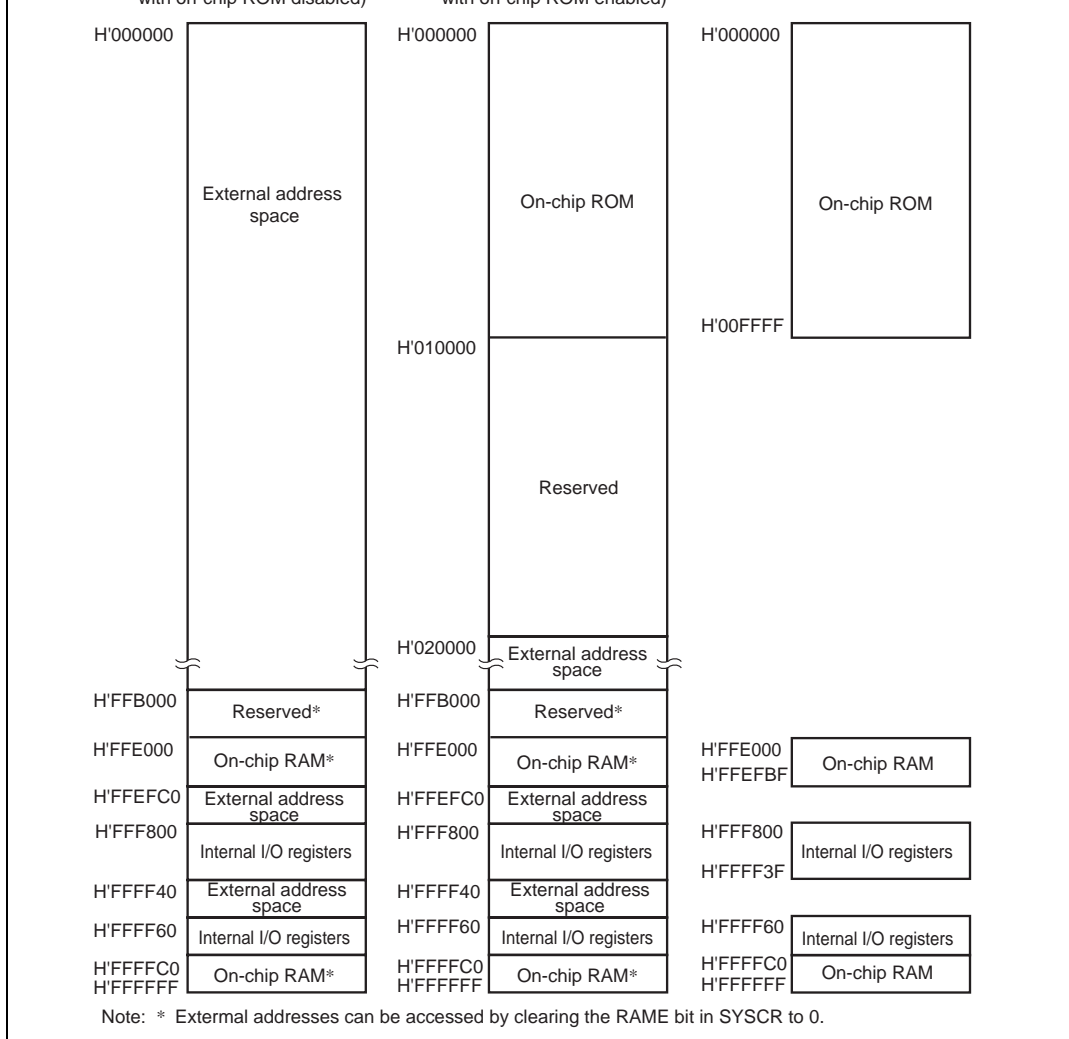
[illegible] with on-chip ROM disabled)

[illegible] with on-chip ROM enabled)

H'000000

External address space

H'FFB000
Reserved*

H'FFE000
On-chip RAM*

H'FFEFC0
External address space

H'FFF800
Internal I/O registers

H'FFFF40
External address space

H'FFFF60
Internal I/O registers

H'FFFFC0
H'FFFFFF
On-chip RAM*

H'000000

On-chip ROM

H'010000

Reserved

H'020000
External address space

H'FFB000
Reserved*

H'FFE000
On-chip RAM*

H'FFEFC0
External address space

H'FFF800
Internal I/O registers

H'FFFF40
External address space

H'FFFF60
Internal I/O registers

H'FFFFC0
H'FFFFFF
On-chip RAM*

H'000000

On-chip ROM

H'00FFFF

H'FFE000
H'FFEFBF
On-chip RAM

H'FFF800
H'FFFF3F
Internal I/O registers

H'FFFF60
Internal I/O registers

H'FFFFC0
H'FFFFFF
On-chip RAM

Note: * External addresses can be accessed by clearing the RAME bit in SYSCR to 0.